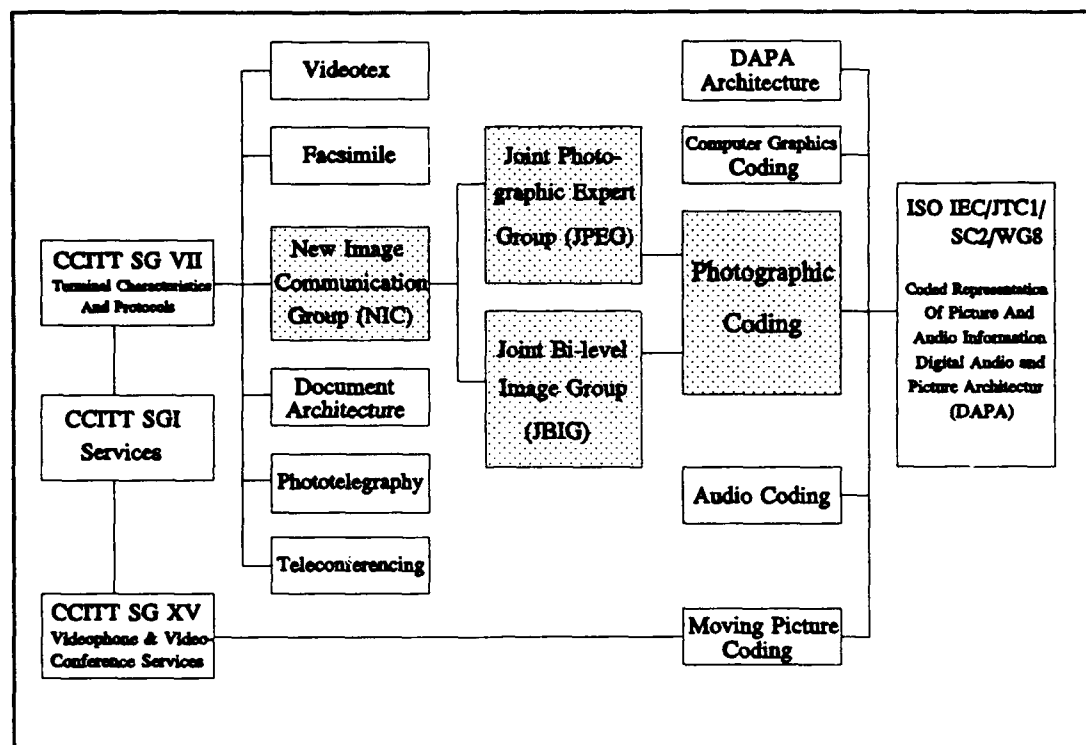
Videotex

Facsimile

CCITT SG VII
Terminal Characteristics And Protocols

New Image Communication Group (NIC)

Document Architecture

CCITT SGI Services

Phototelegraphy

Teleconferencing

CCITT SG XV
Videophone & Video-Conference Services

Joint Photographic Expert Group (JPEG)

Joint Bi-level Image Group (JBIG)

DAPA Architecture

Computer Graphics Coding

Photographic Coding

Audio Coding

Moving Picture Coding

ISO IEC/JTC1/ SC2/WG8

Coded Representation Of Picture And Audio Information Digital Audio and Picture Architectur (DAPA)